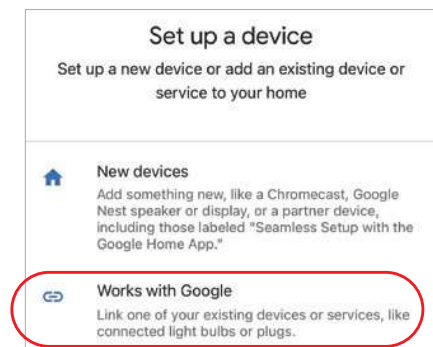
Set up a device

Set up a new device or add an existing device or service to your home

New devices

Add something new, like a Chromecast, Google Nest speaker or display, or a partner device, including those labeled "Seamless Setup with the Google Home App."

Works with Google

Link one of your existing devices or services, like connected light bulbs or plugs.